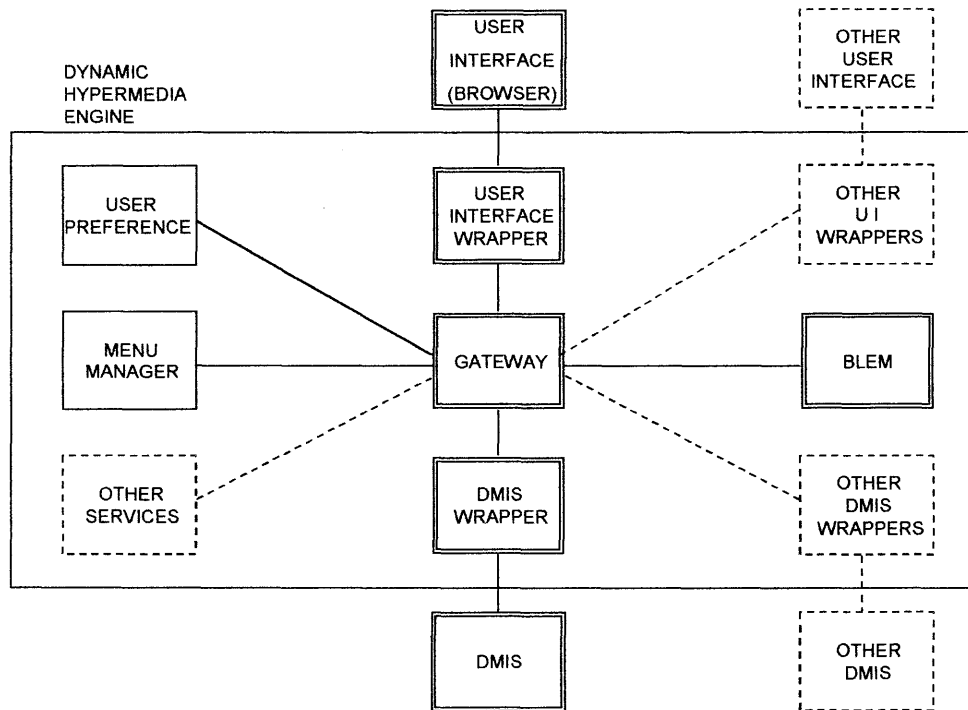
USER INTERFACE (BROWSER)

OTHER USER INTERFACE

DYNAMIC HYPERMEDIA ENGINE

USER PREFERENCE

USER INTERFACE WRAPPER

OTHER U I WRAPPERS

MENU MANAGER

GATEWAY

BLEM

OTHER SERVICES

DMIS WRAPPER

OTHER DMIS WRAPPERS

DMIS

OTHER DMIS